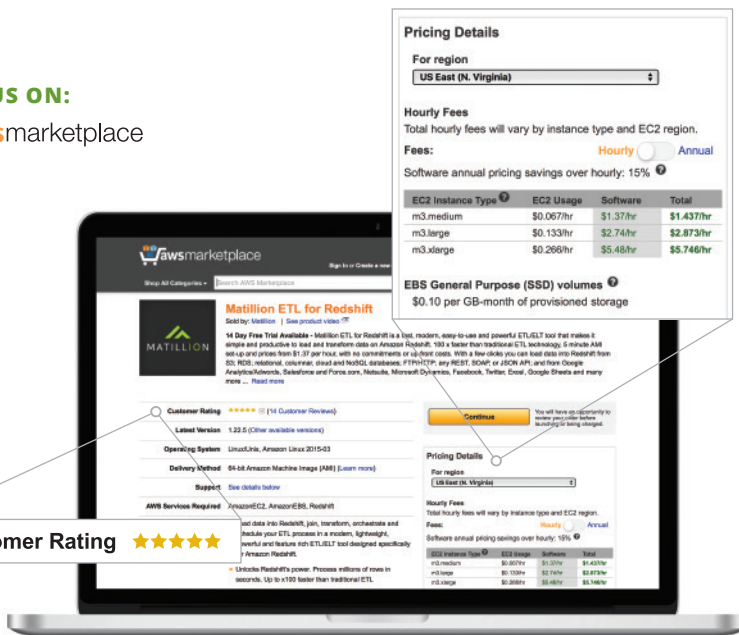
US ON:
smarketplace

Pricing Details
For region
US East (N. Virginia)

Hourly Fees
Total hourly fees will vary by instance type and EC2 region.
Fees: Hourly Annual
Software annual pricing savings over hourly: 15%

| EC2 Instance Type | EC2 Usage | Software | Total |
|---|---|---|---|
| m3.medium | \$0.067/hr | \$1.37/hr | \$1.437/hr |
| m3.large | \$0.133/hr | \$2.74/hr | \$2.873/hr |
| m3.xlarge | \$0.266/hr | \$5.48/hr | \$5.746/hr |

EBS General Purpose (SSD) volumes
\$0.10 per GB-month of provisioned storage

awsmarketplace
Sign in or Create a new
Shop All Categories Search AWS Marketplace

MATILLION
Matillion ETL for Redshift
Sold by: Matillion | See product video
14 Day Free Trial Available - Matillion ETL for Redshift is a fast, modern, easy-to-use and powerful ETL/ELT tool that makes it simple and productive to load and transform data on Amazon Redshift. 100 x faster than traditional ETL technology. 5 minute AMI set-up and prices from \$1.37 per hour, with no commitments or up-front costs. With a few clicks you can load data into Redshift from S3; RDS; relational, columnar, cloud and NoSQL databases; FTP/HTTP; any REST, SOAP, or JSON API; and from Google Analytics/Adwords, Salesforce and Force.com, Netsuite, Microsoft Dynamics, Facebook, Twitter, Excel, Google Sheets and many more ... Read more

Customer Rating ★★★★★ (14 Customer Reviews)
Latest Version 1.22.5 (Other available versions)
Operating System LinuxUnix, Amazon Linux 2015-03
Delivery Method 64-bit Amazon Machine Image (AMI) (Learn more)
Support See details below
AWS Services Required AmazonEC2, AmazonEBS, Redshift

Continue
You will have an opportunity to review your order before launching or being charged.

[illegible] load data into Redshift, join, transform, orchestrate and schedule your ETL process in a modern, lightweight, powerful and feature rich ETL/ELT tool designed specifically for Amazon Redshift.
Unlocks Redshift's power. Process millions of rows in seconds. Up to x100 faster than traditional ETL

Pricing Details
For region
US East (N. Virginia)
Hourly Fees
Total hourly fees will vary by instance type and EC2 region.
Fees: Hourly Annual
Software annual pricing savings over hourly: 15%

| EC2 Instance Type | EC2 Usage | Software | Total |
|---|---|---|---|
| m3.medium | \$0.067/hr | \$1.37/hr | \$1.437/hr |
| m3.large | \$0.133/hr | \$2.74/hr | \$2.873/hr |
| m3.xlarge | \$0.266/hr | \$5.48/hr | \$5.746/hr |

omer Rating ★★★★★